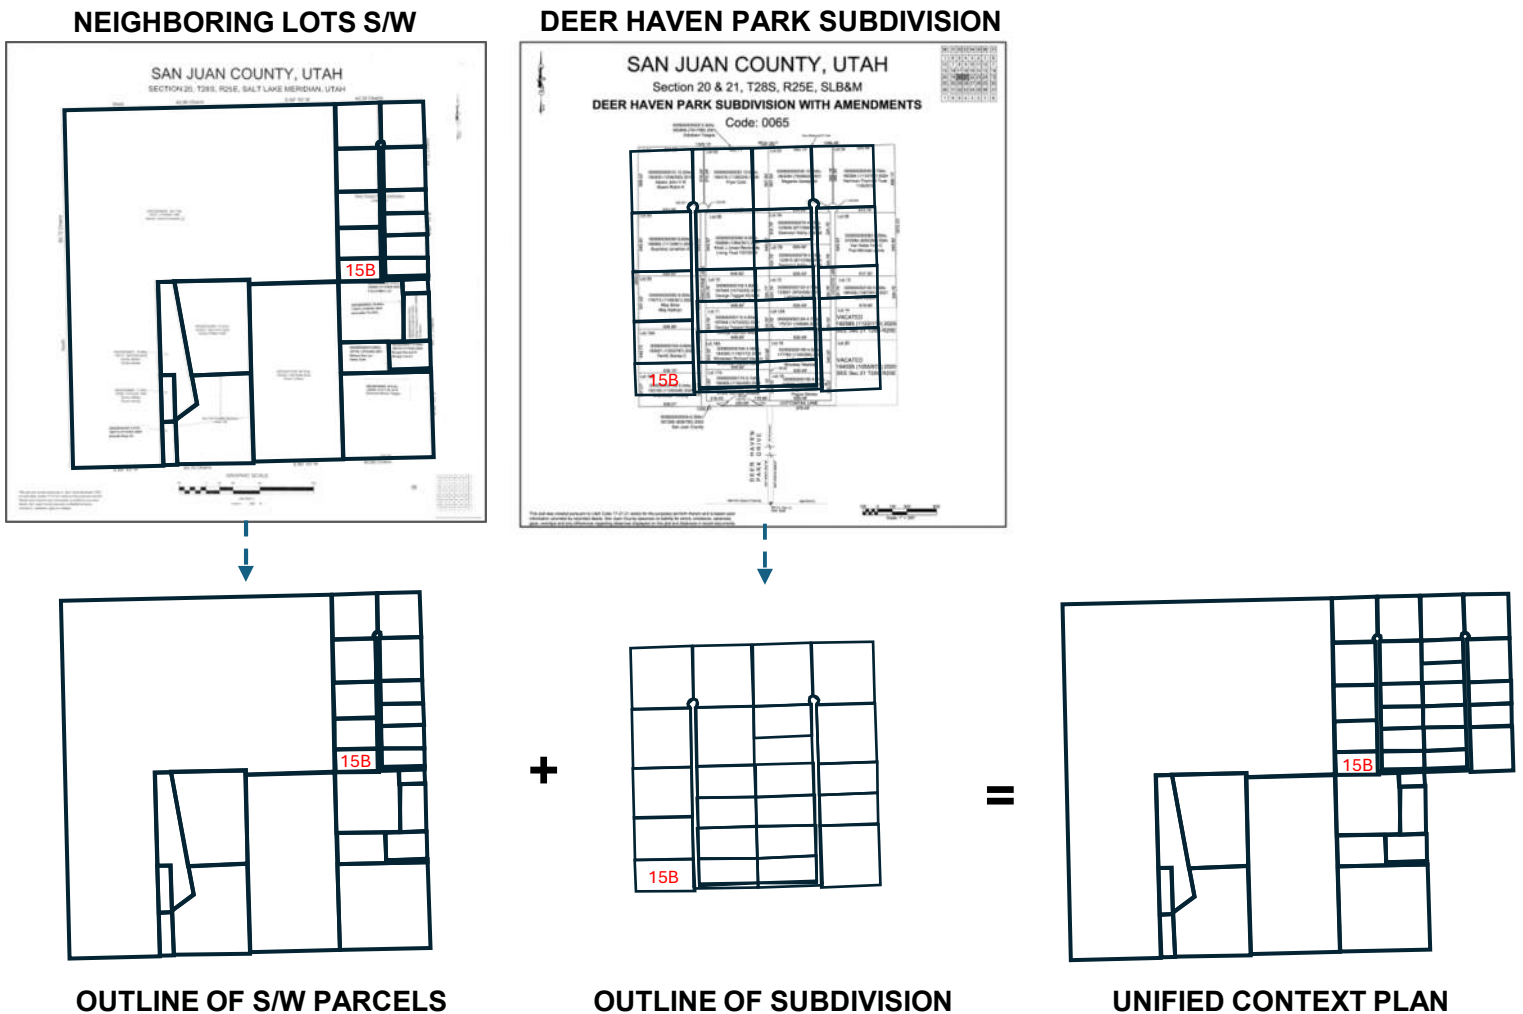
NEIGHBORING LOTS S/W

SAN JUAN COUNTY, UTAH

SECTION 20, T28S, R25E, SALT LAKE MERIDIAN, UTAH

15B

DEER HAVEN PARK SUBDIVISION

SAN JUAN COUNTY, UTAH

Section 20 & 21, T28S, R25E, SLB&M

DEER HAVEN PARK SUBDIVISION WITH AMENDMENTS

Code: 0065

VACATED

VACATED

15B

DEER HAVEN PARK DRIVE

15B

+

15B

=

15B

OUTLINE OF S/W PARCELS

OUTLINE OF SUBDIVISION

UNIFIED CONTEXT PLAN